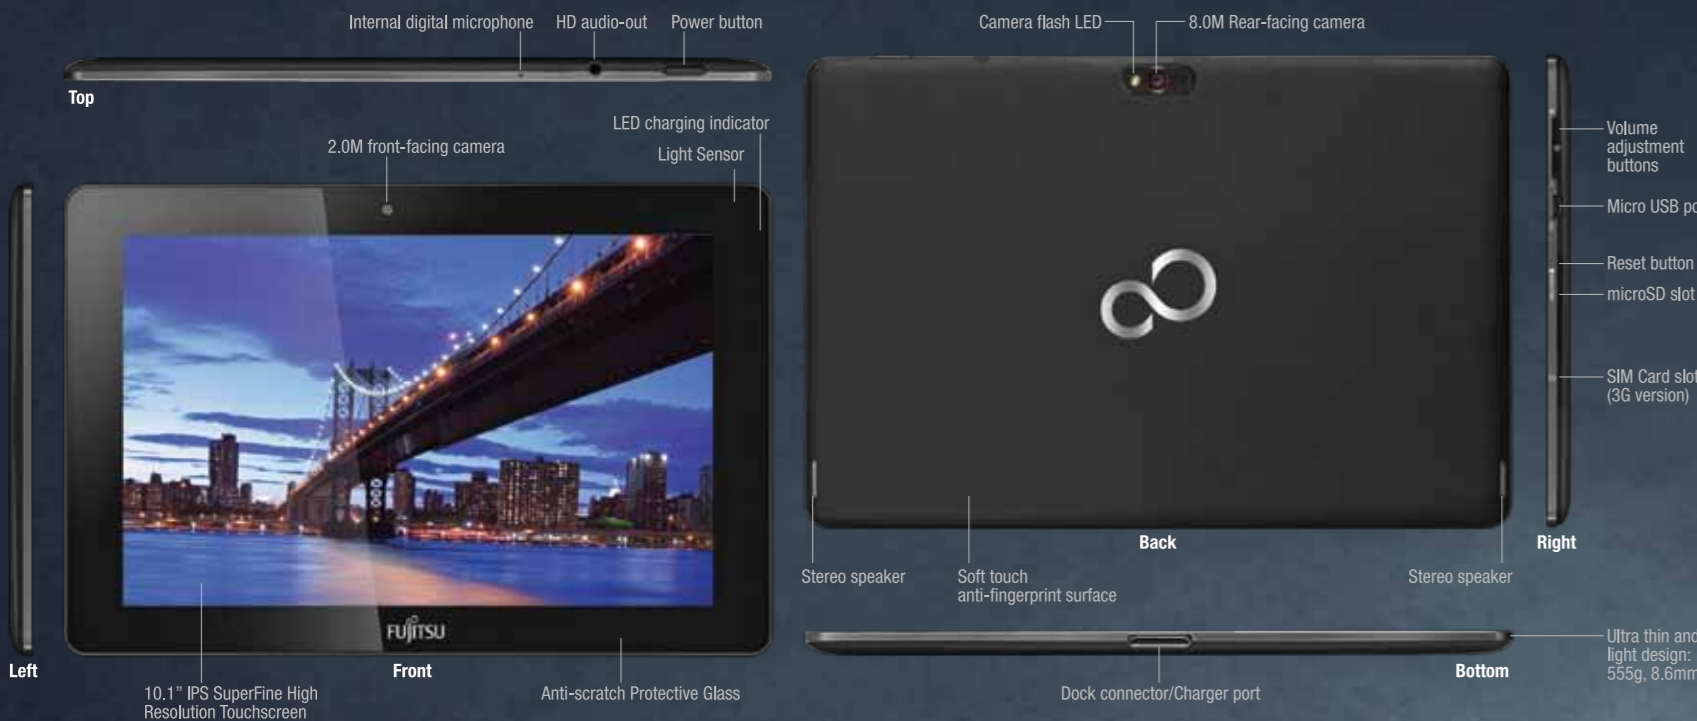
Internal digital microphone HD audio-out Power button

Top

LED charging indicator

2.0M front-facing camera

Light Sensor

FUJITSU

Left

Front

10.1" IPS SuperFine High Resolution Touchscreen

Anti-scratch Protective Glass

Camera flash LED

8.0M Rear-facing camera

Back

Stereo speaker

Soft touch anti-fingerprint surface

Stereo speaker

Volume adjustment buttons

Micro USB po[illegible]

Reset button

microSD slot

SIM Card slot (3G version)

Right

Bottom

Dock connector/Charger port

Ultra thin an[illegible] light design: 555g, 8.6mm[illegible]